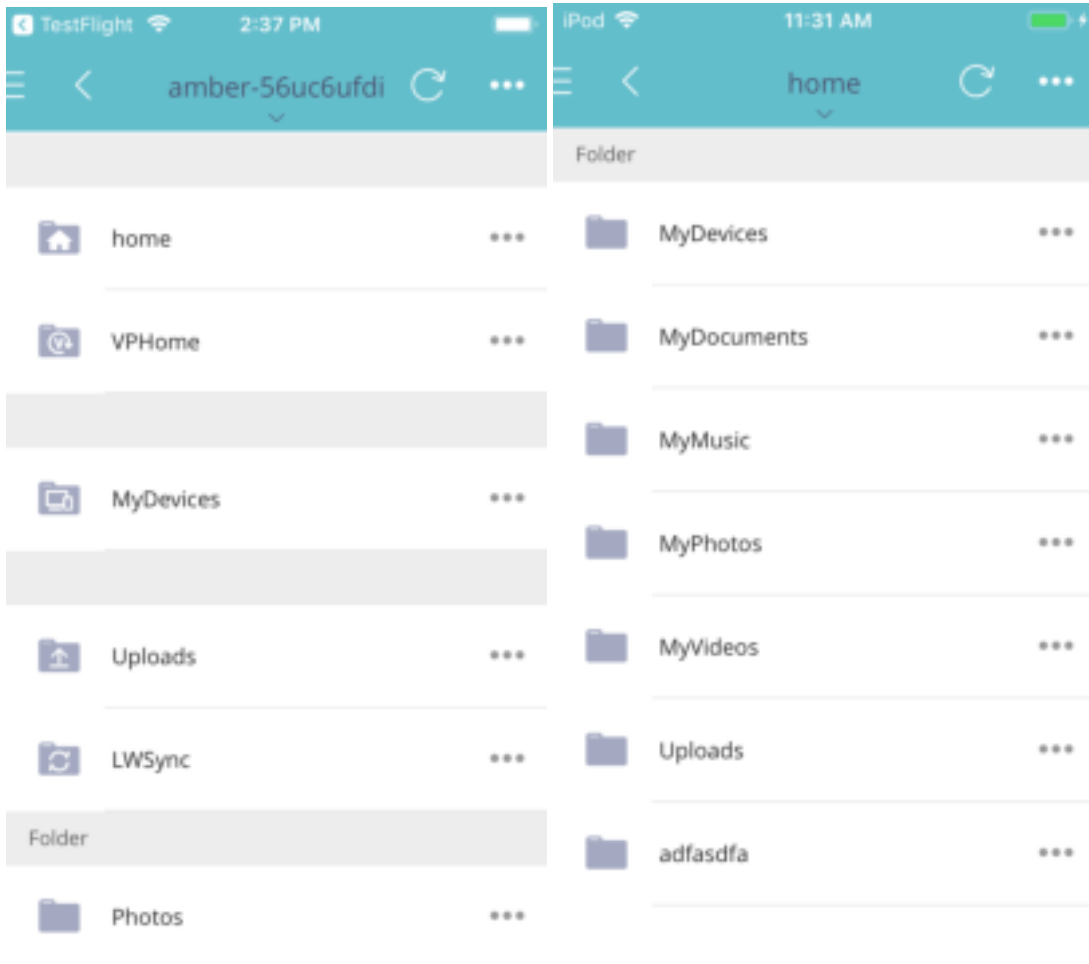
TestFlight 2:37 PM

amber-56uc6ufdi

home •••

VPHome •••

MyDevices •••

Uploads •••

LWSync •••

Folder

Photos •••

iPod 11:31 AM

home

Folder

MyDevices •••

MyDocuments •••

MyMusic •••

MyPhotos •••

MyVideos •••

Uploads •••

adfasdfa •••